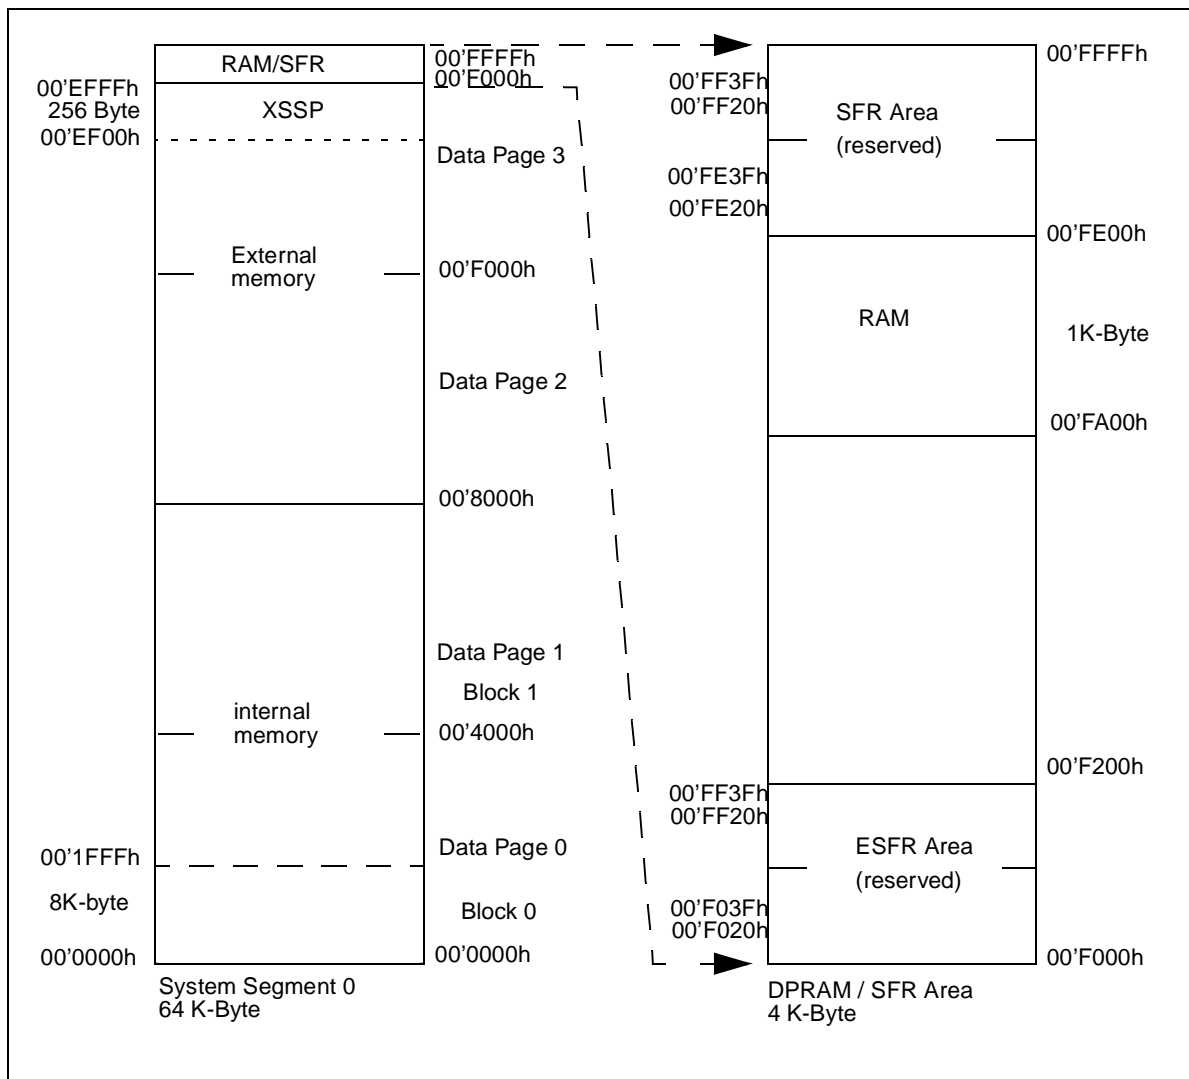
RAM/SFR
00'FFFFh
00'F000h
00'EFFFh
256 Byte
XSSP
00'EF00h
Data Page 3
External memory
00'F000h
Data Page 2
00'8000h
Data Page 1
Block 1
internal memory
00'4000h
00'1FFFh
Data Page 0
8K-byte
Block 0
00'0000h
00'0000h
System Segment 0
64 K-Byte

00'FFFFh
00'FF3Fh
00'FF20h
SFR Area
(reserved)
00'FE3Fh
00'FE20h
00'FE00h
RAM
1K-Byte
00'FA00h
00'F200h
00'FF3Fh
00'FF20h
ESFR Area
(reserved)
00'F03Fh
00'F020h
00'F000h
DPRAM / SFR Area
4 K-Byte